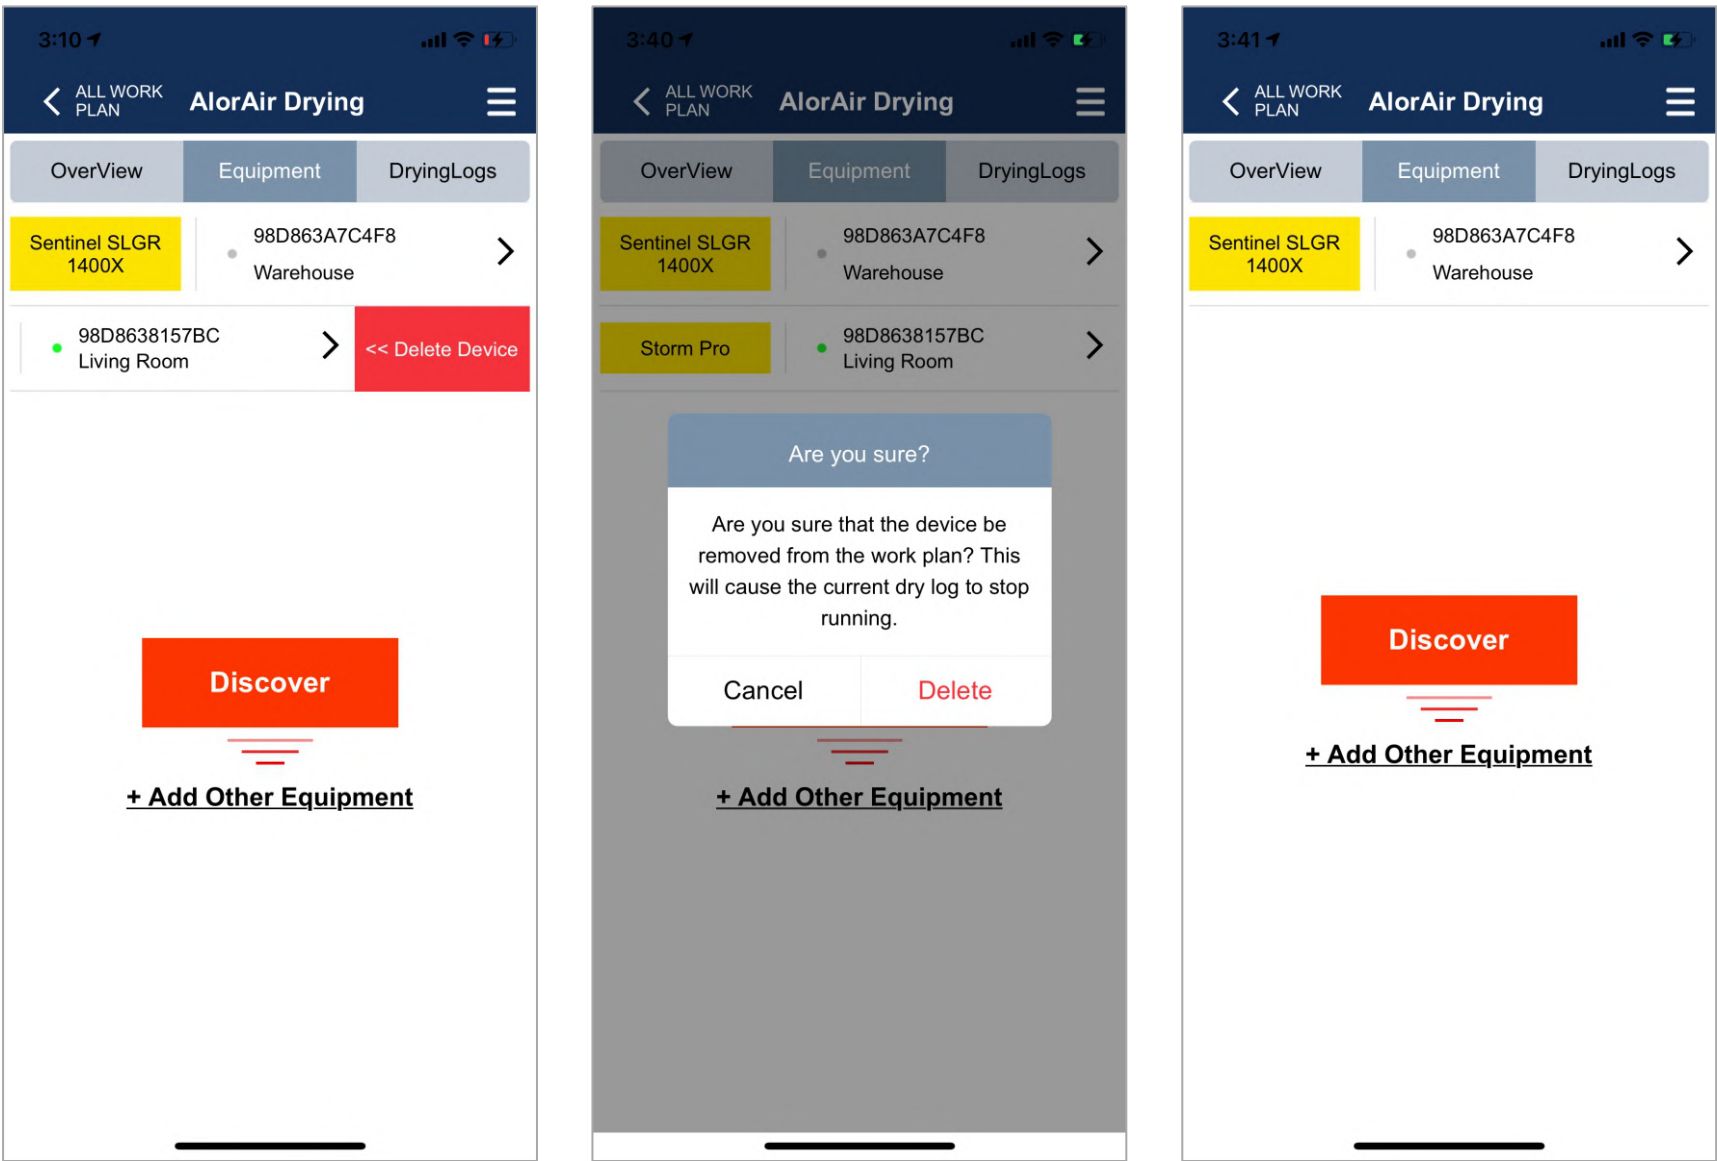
3:10

ALL WORK PLAN AlorAir Drying

OverView Equipment DryingLogs

Sentinel SLGR 1400X

98D863A7C4F8
Warehouse

98D8638157BC
Living Room

<< Delete Device

Discover

+ Add Other Equipment

3:40

ALL WORK PLAN AlorAir Drying

OverView Equipment DryingLogs

Sentinel SLGR 1400X

98D863A7C4F8
Warehouse

Storm Pro

98D8638157BC
Living Room

Are you sure?

Are you sure that the device be removed from the work plan? This will cause the current dry log to stop running.

Cancel Delete

+ Add Other Equipment

3:41

ALL WORK PLAN AlorAir Drying

OverView Equipment DryingLogs

Sentinel SLGR 1400X

98D863A7C4F8
Warehouse

Discover

+ Add Other Equipment